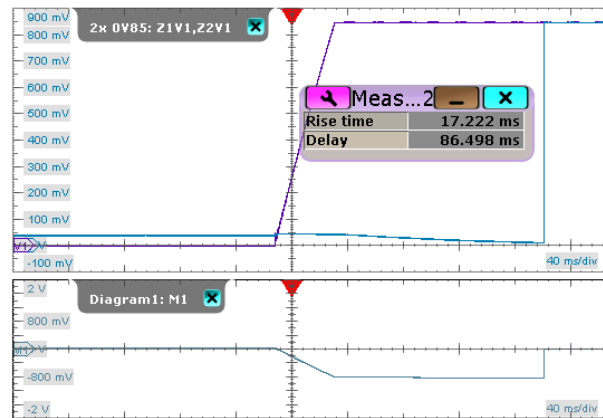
900 mV
800 mV
700 mV
600 mV
500 mV
400 mV
300 mV
200 mV
100 mV
-100 mV

2x 0V85: Z1V1,Z2V1

Meas...2

| Rise time | 17.222 ms |
|---|---|
| Delay | 86.498 ms |

40 ms/div

2 V
800 mV
-800 mV
-2 V

Diagram1: M1

40 ms/div